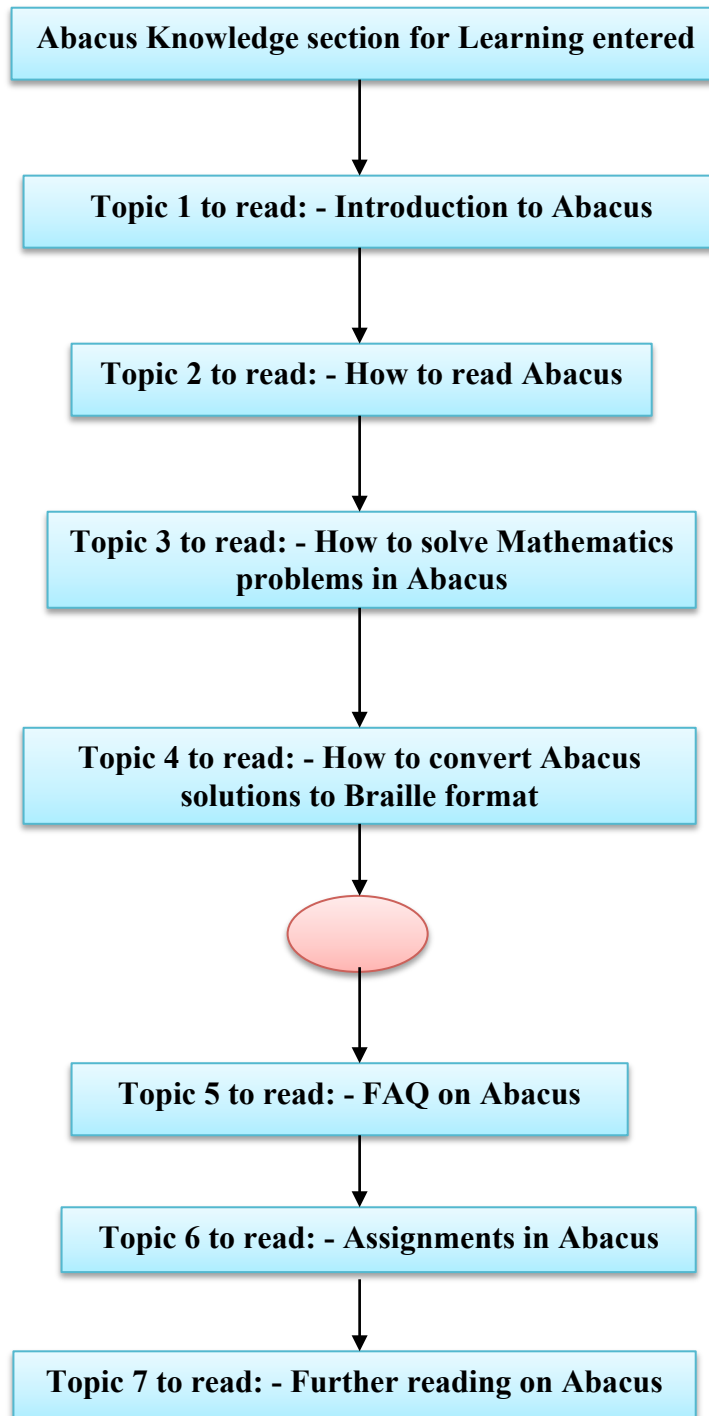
Abacus Knowledge section for Learning entered

Topic 1 to read: - Introduction to Abacus

Topic 2 to read: - How to read Abacus

Topic 3 to read: - How to solve Mathematics problems in Abacus

Topic 4 to read: - How to convert Abacus solutions to Braille format

Topic 5 to read: - FAQ on Abacus

Topic 6 to read: - Assignments in Abacus

Topic 7 to read: - Further reading on Abacus